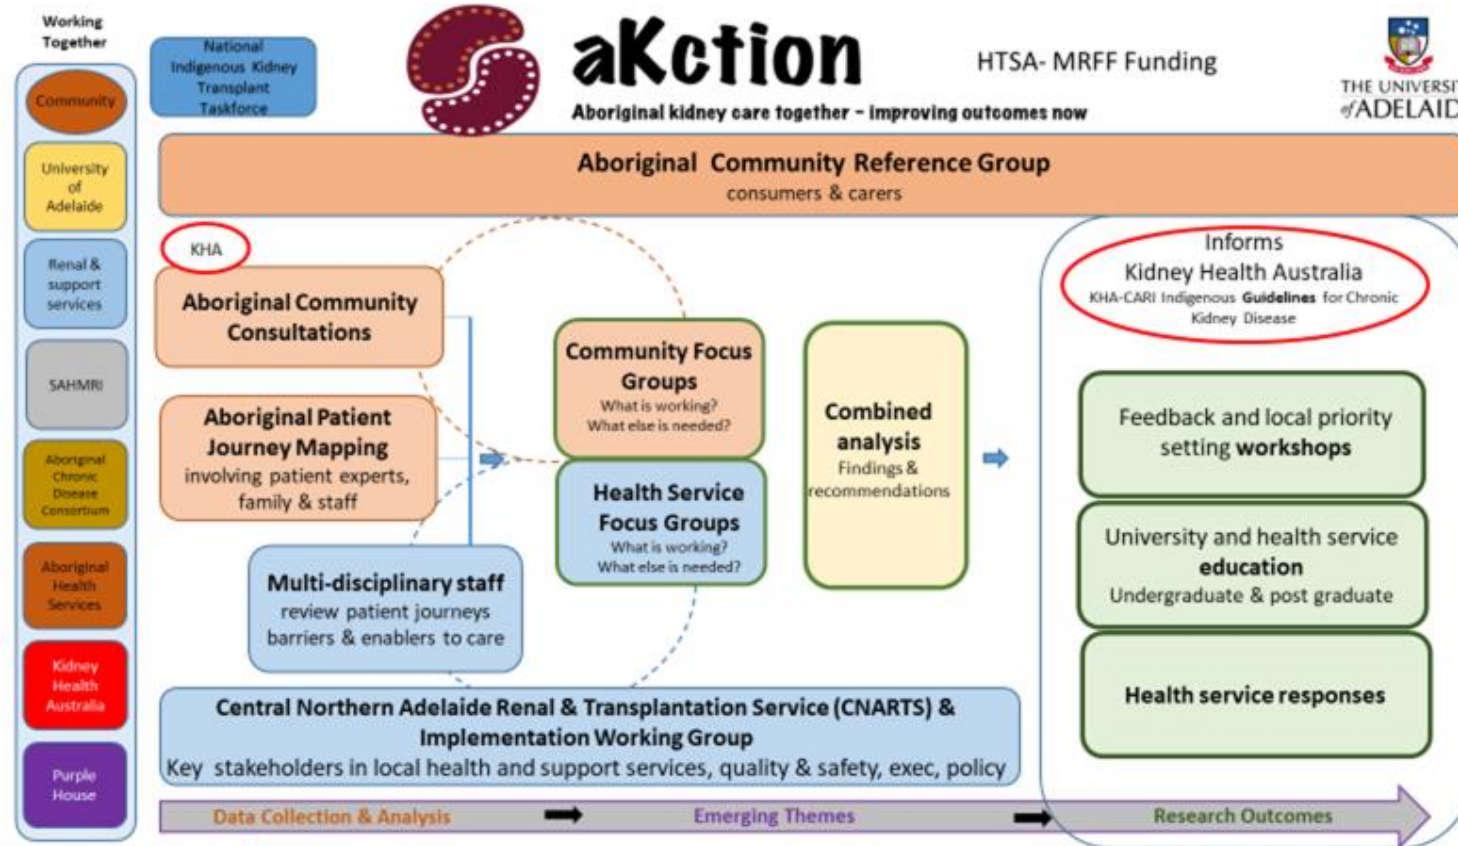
Working Together

Community

University of Adelaide

Renal & support services

SAHMRI

Aboriginal Chronic Disease Consortium

Aboriginal Health Services

Kidney Health Australia

Purple House

National Indigenous Kidney Transplant Taskforce

aKction

Aboriginal kidney care together - improving outcomes now

HTSA- MRFF Funding

THE UNIVERSI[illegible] of ADELAID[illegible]

Aboriginal Community Reference Group
consumers & carers

KHA

Aboriginal Community Consultations

Aboriginal Patient Journey Mapping
involving patient experts, family & staff

Multi-disciplinary staff
review patient journeys
barriers & enablers to care

Community Focus Groups
What is working?
What else is needed?

Health Service Focus Groups
What is working?
What else is needed?

Combined analysis
Findings & recommendations

Informs
Kidney Health Australia
KHA-CARI Indigenous Guidelines for Chronic Kidney Disease

Feedback and local priority setting workshops

University and health service education
Undergraduate & post graduate

Health service responses

Central Northern Adelaide Renal & Transplantation Service (CNARTS) & Implementation Working Group
Key stakeholders in local health and support services, quality & safety, exec, policy

Data Collection & Analysis

Emerging Themes

Research Outcomes